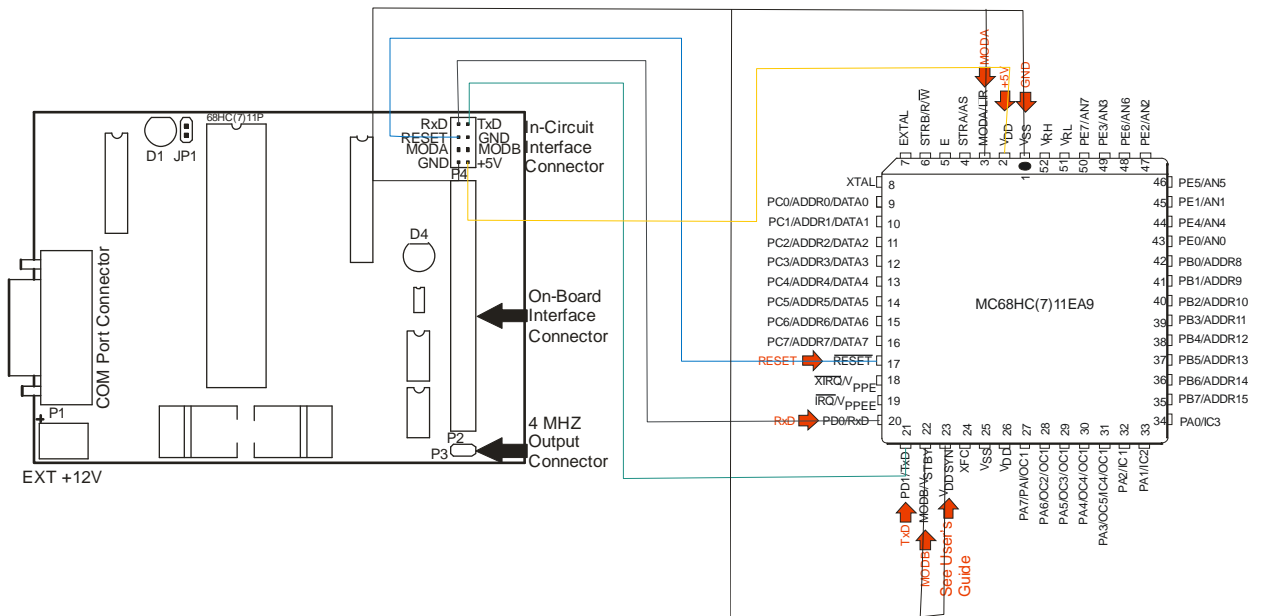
68HC(7)11P
D1 JP1
RxD TxD
RESET GND
MODA MODB
GND +5V
P4
In-Circuit Interface Connector
D4
COM Port Connector
On-Board Interface Connector
4 MHZ Output Connector
P2
P3
P1
EXT +12V

MODA
+5V
GND

7 EXTAL
6 STRB/R/$\overline{W}$
5 E
4 STRA/AS
3 MODA/$\overline{LIR}$
2 VDD
1 VSS
52 VRH
51 VRL
50 PE7/AN7
49 PE3/AN3
48 PE6/AN6
47 PE2/AN2

XTAL 8
PC0/ADDR0/DATA0 9
PC1/ADDR1/DATA1 10
PC2/ADDR2/DATA2 11
PC3/ADDR3/DATA3 12
PC4/ADDR4/DATA4 13
PC5/ADDR5/DATA5 14
PC6/ADDR6/DATA6 15
PC7/ADDR7/DATA7 16
RESET $\overline{RESET}$ 17
$\overline{XIRQ}$/VPPE 18
$\overline{IRQ}$/VPPEE 19
RxD PD0/RxD 20

46 PE5/AN5
45 PE1/AN1
44 PE4/AN4
43 PE0/AN0
42 PB0/ADDR8
41 PB1/ADDR9
40 PB2/ADDR10
39 PB3/ADDR11
38 PB4/ADDR12
37 PB5/ADDR13
36 PB6/ADDR14
35 PB7/ADDR15
34 PA0/IC3

MC68HC(7)11EA9

21 PD1/TxD
22 MODB/VSTBY
23 VDDSYN
24 XFC
25 VSS
26 VDD
27 PA7/PAI/OC1
28 PA6/OC2/OC1
29 PA5/OC3/OC1
30 PA4/OC4/OC1
31 PA3/OC5/IC4/OC1
32 PA2/IC1
33 PA1/IC2

TxD
MODB
See User's Guide